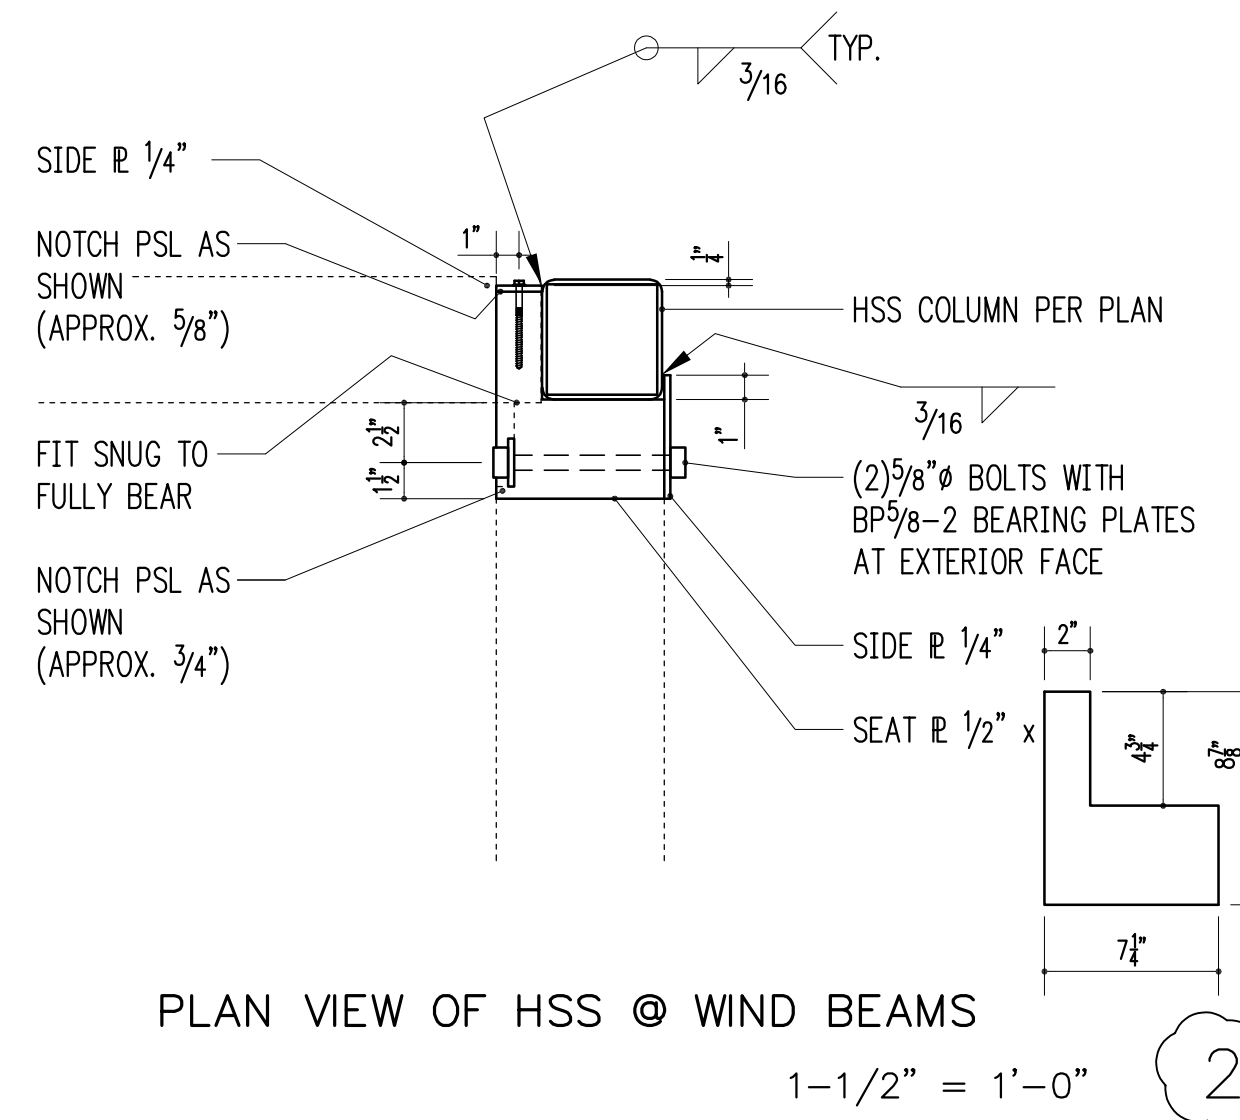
TYP.

$\frac{3}{16}$

SIDE ℙ $\frac{1}{4}$"

NOTCH PSL AS SHOWN (APPROX. $\frac{5}{8}$")

1"

$\frac{1}{4}$"

HSS COLUMN PER PLAN

$\frac{3}{16}$

1"

$2\frac{1}{2}$"

$1\frac{1}{2}$"

FIT SNUG TO FULLY BEAR

(2)$\frac{5}{8}$"ø BOLTS WITH BP$\frac{5}{8}$-2 BEARING PLATES AT EXTERIOR FACE

NOTCH PSL AS SHOWN (APPROX. $\frac{3}{4}$")

SIDE ℙ $\frac{1}{4}$"

2"

SEAT ℙ $\frac{1}{2}$" x

$4\frac{3}{4}$"

$8\frac{7}{8}$"

$7\frac{1}{4}$"

PLAN VIEW OF HSS @ WIND BEAMS

1-1/2" = 1'-0"

2